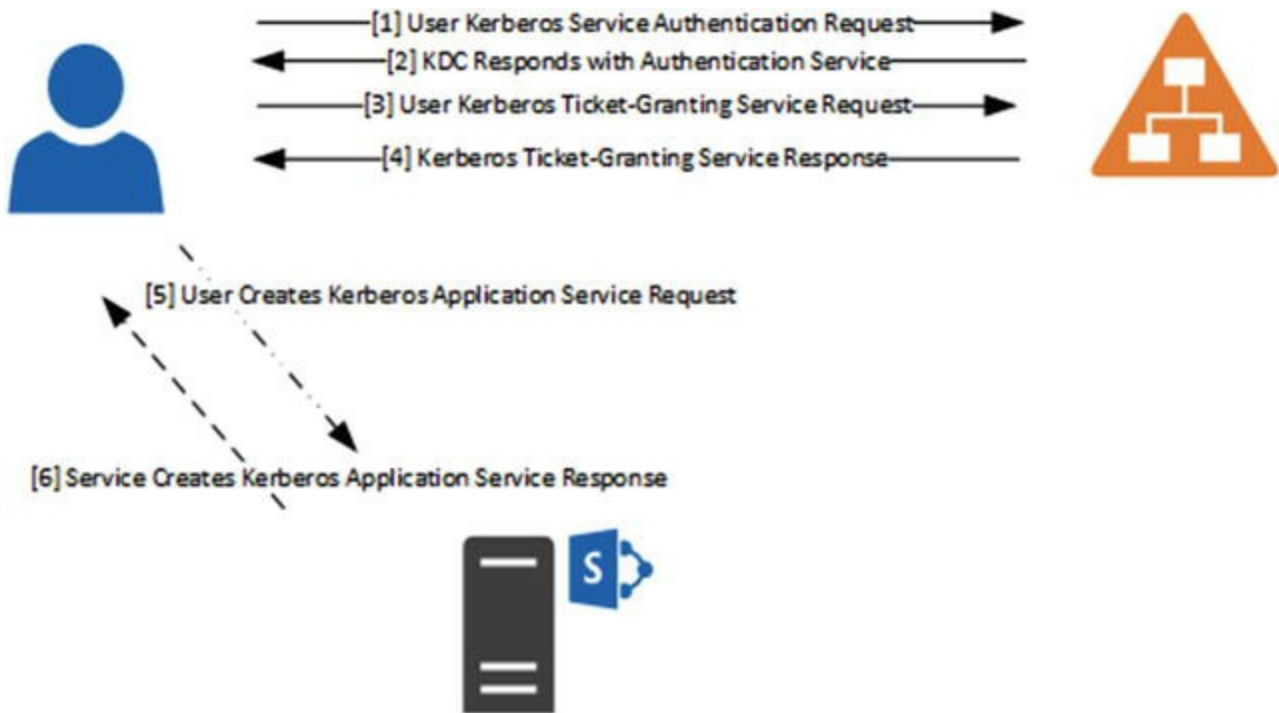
[1] User Kerberos Service Authentication Request

[2] KDC Responds with Authentication Service

[3] User Kerberos Ticket-Granting Service Request

[4] Kerberos Ticket-Granting Service Response

[5] User Creates Kerberos Application Service Request

[6] Service Creates Kerberos Application Service Response

S